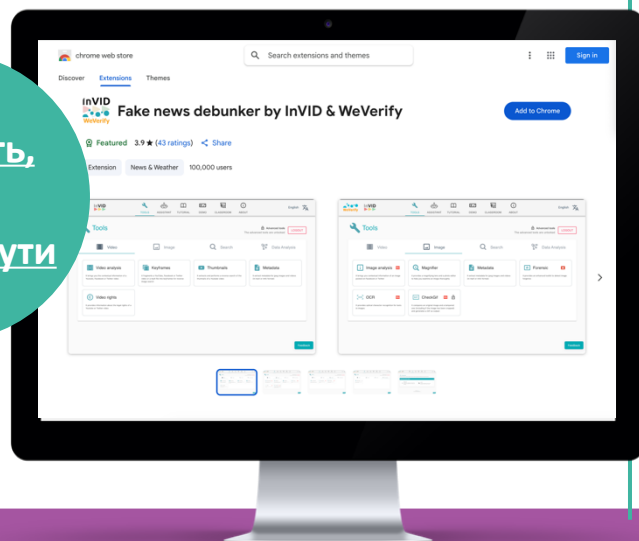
ть,

ути

chrome web store

Search extensions and themes

Sign in

Discover Extensions Themes

InVID WeVerify

Fake news debunker by InVID & WeVerify

Add to Chrome

Featured 3.9 ★ (43 ratings) Share

Extension News & Weather 100,000 users

Tools

Video Image Search Data Analysis

Video analysis Keyframes Thumbnails Metadata

Video rights

Tools

Video Image Search Data Analysis

Image analysis Magnifier Metadata Forensic

OCR CheckGIF